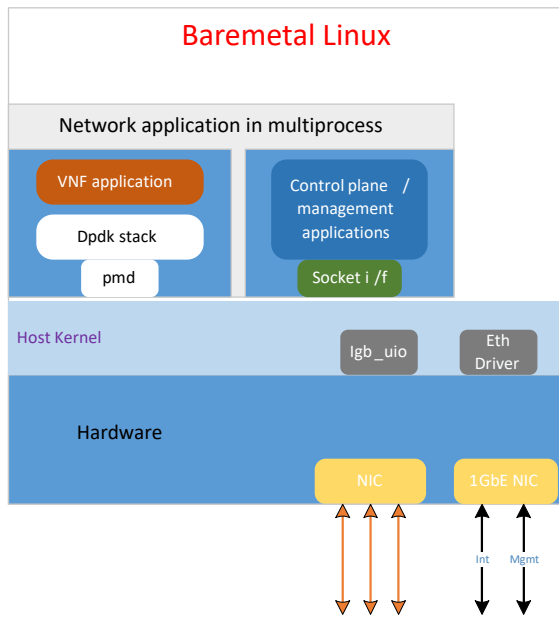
Baremetal Linux

Network application in multiprocess

VNF application

Dpdk stack

pmd

Control plane / management applications

Socket i /f

Host Kernel

Igb _uio

Eth Driver

Hardware

NIC

1GbE NIC

Int

Mgmt